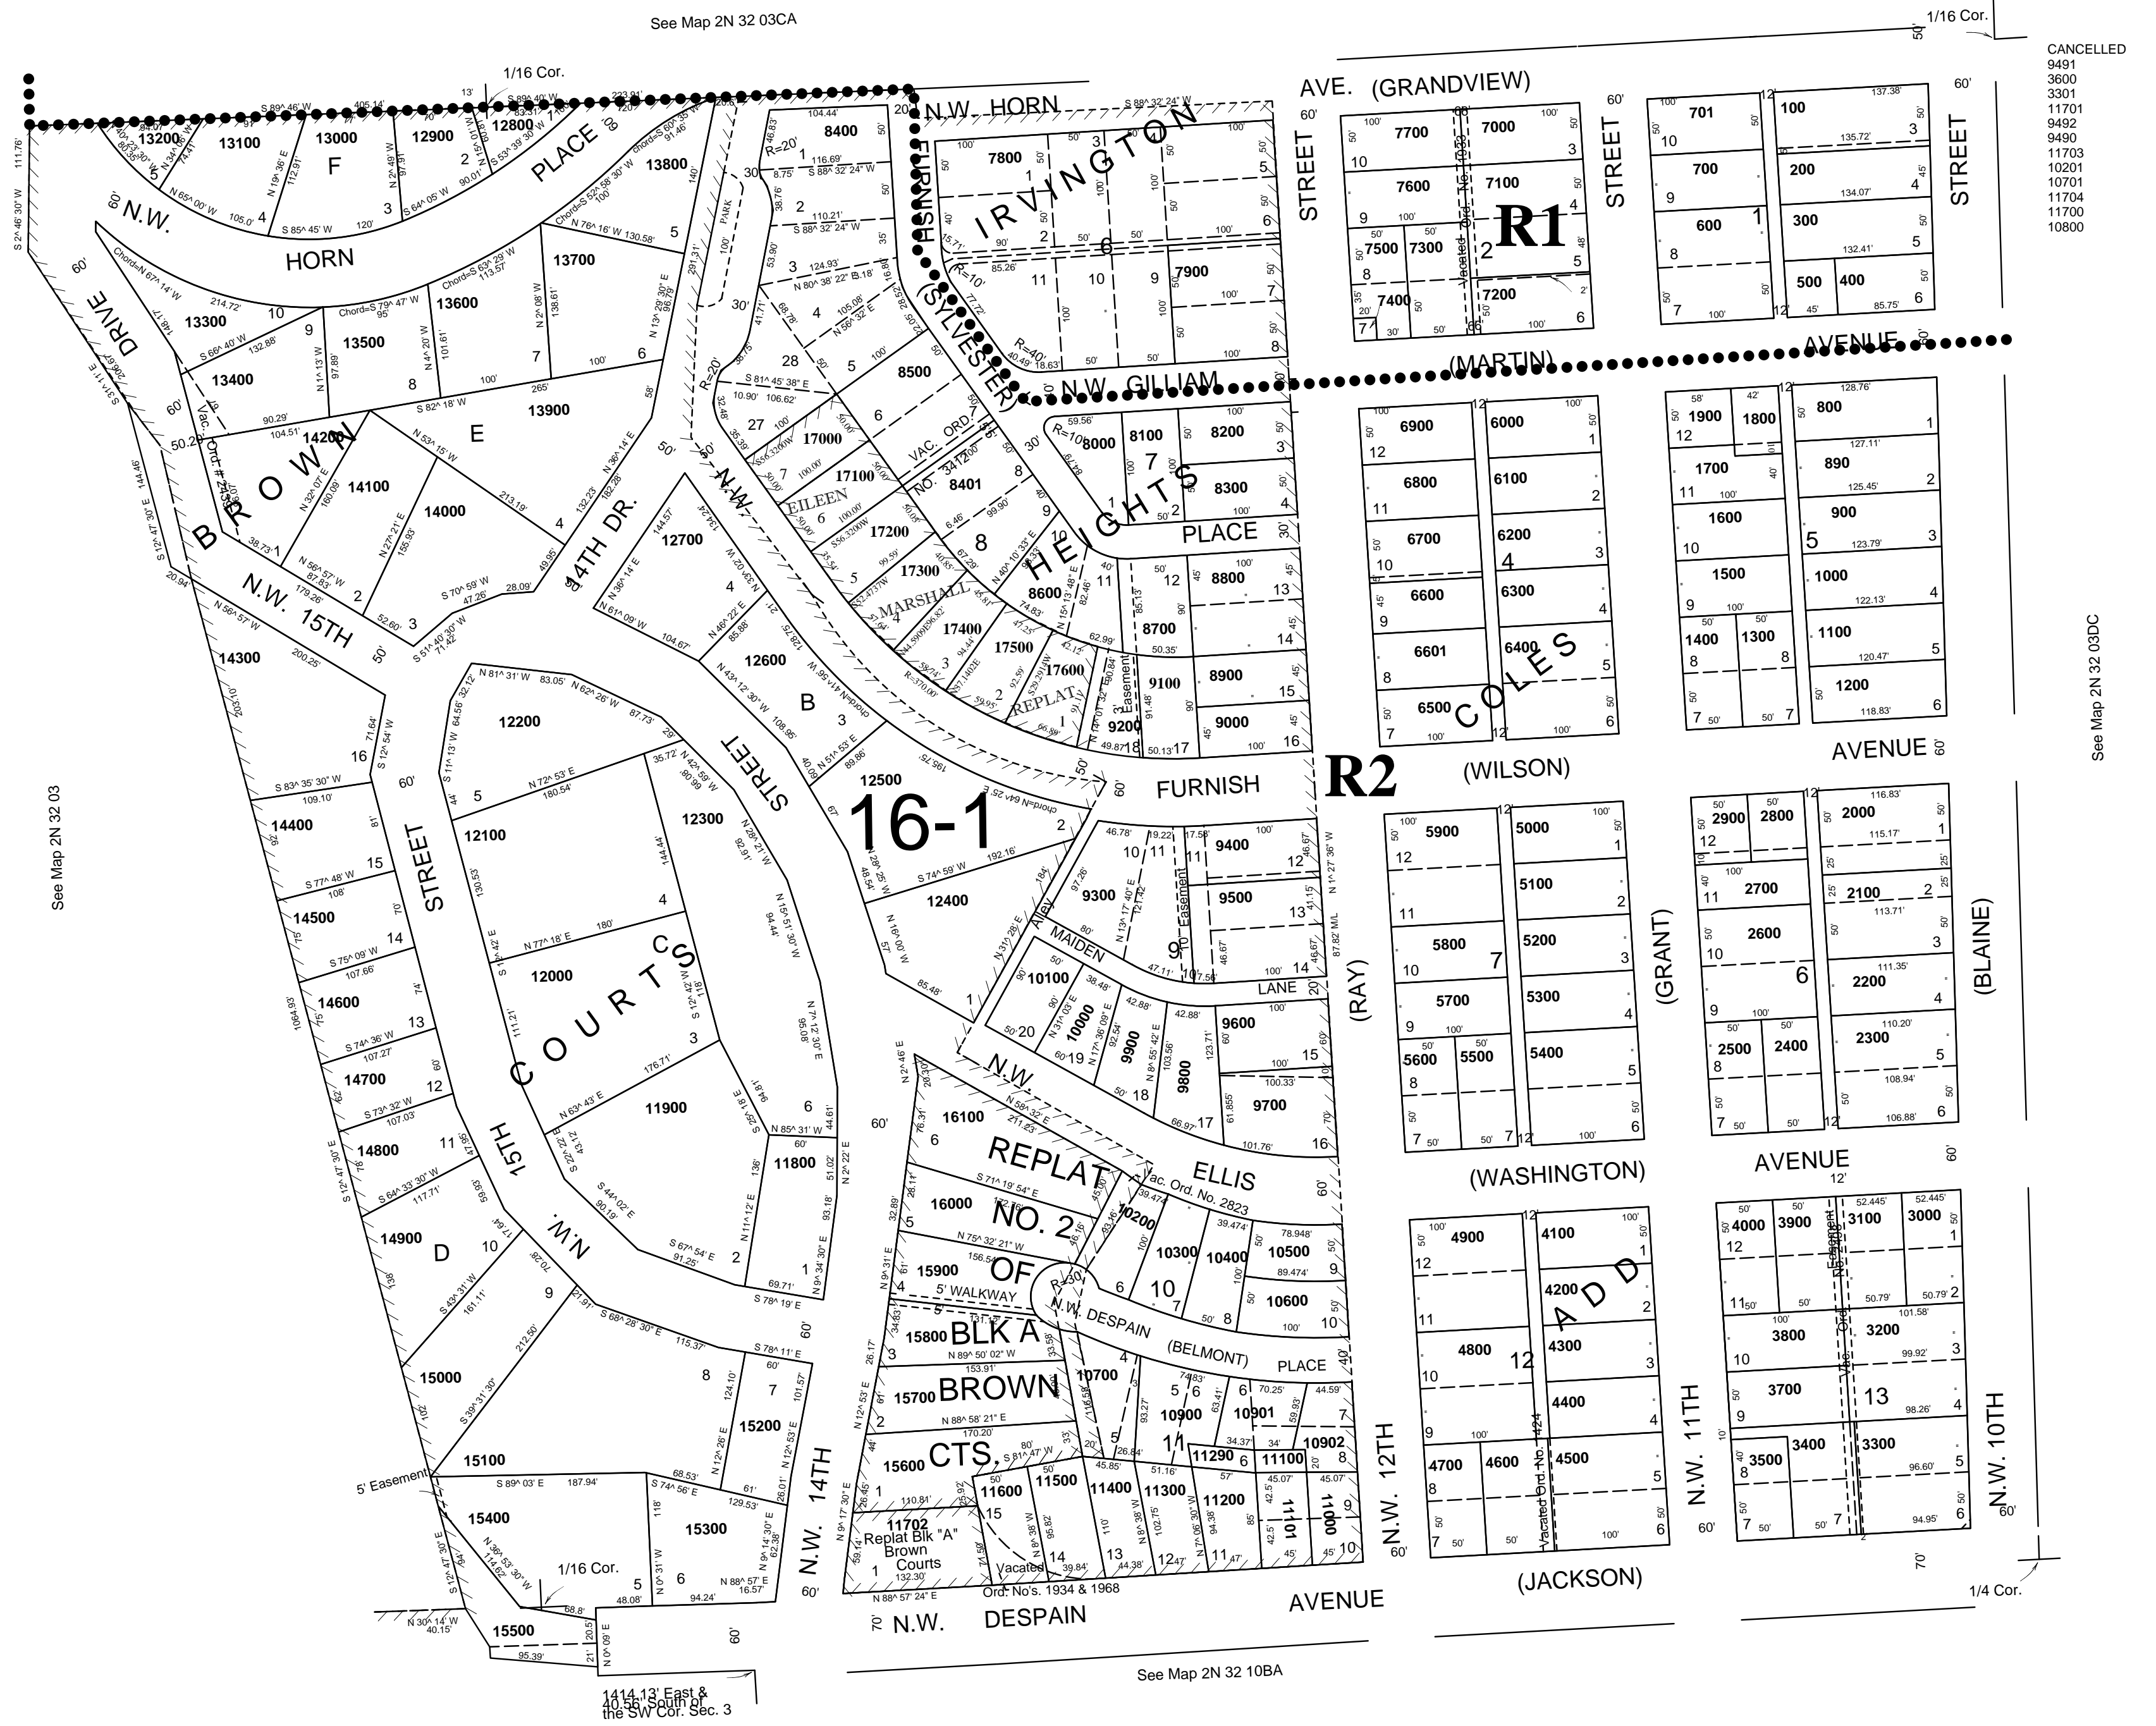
See Map 2N 32 03CA

1/16 Cor.

CANCELLED
9491
3600
3301
11701
9492
9490
11703
10201
10701
11704
11700
10800

1/16 Cor.

N.W. HORN

IRVINGTON

AVE. (GRANDVIEW)

STREET

STREET

STREET

R1

13200
13100
13000
12900
12800
13800
8400
7800
7700
7000
701
100
F
PLACE
N.W.
HORN
13700
13600
13500
13300
13400
13900
14200
14100
14000
E
BROWN
DRIVE

7600
7100
700
200
7500
7300
7400
7200
600
300
500
400
7900
8500
FURNISH (SYLVESTER)
N.W. GILLIAM
AVENUE
(MARTIN)

14TH DR.
N.W.
17000
17100
17200
17300
17400
17500
17600
EILEEN
MARSHALL
REPLAT
VAC. ORD. NO. 3412
8401
8000
8100
8200
8300
HEIGHTS
PLACE
8600
8700
8800
8900
9000
9100
9200
Easement

6900
6000
6800
6100
6700
6200
6600
6300
6601
6400
6500
COLES

1900
1800
800
1700
890
1600
900
1500
1000
1400
1300
1100
1200

N.W. 15TH
12700
12600
B
12500
12200
12100
12300
16-1
STREET
14300
14400
14500
14600
14700
14800
14900
D
STREET
12000
C
COURTS
11900
11800
12400

FURNISH
R2
(WILSON)
AVENUE

9400
9300
9500
Alley
MAIDEN
LANE
10100
10000
9900
9800
9600
9700
N.W.
ELLIS
Vac. Ord. No. 2823

5900
5000
5800
5100
5200
5700
5300
5600
5500
5400
(RAY)
(WASHINGTON)

2900
2800
2000
2700
2100
2600
2200
2500
2400
2300
(GRANT)
(BLAINE)
AVENUE

See Map 2N 32 03

See Map 2N 32 03DC

15TH
N.W.
15000
15100
15200
15400
15300
15500
16100
16000
15900
15800
15700
15600
REPLAT NO. 2 OF BLK A BROWN CTS.
5' WALKWAY
10200
10300
10400
10500
10600
N.W. DESPAIN (BELMONT) PLACE
10700
10900
10901
10902
11290
11100
11600
11500
11400
11300
11200
11101
11000
11702
Replat Blk "A" Brown Courts
Vacated Ord. No's. 1934 & 1968
N.W. 14TH
N.W. 12TH

4900
4100
4800
4200
4300
4400
4700
4600
4500
ADD
Vacated Ord. No. 1424
(JACKSON)

4000
3900
3100
3000
3800
3200
3700
3300
3500
3400
Easement
Vac. Ord.
N.W. 11TH
N.W. 10TH

5' Easement
1/16 Cor.
N.W. DESPAIN AVENUE
1/4 Cor.
See Map 2N 32 10BA
1414.13' East & 40.56' South of the SW Cor. Sec. 3